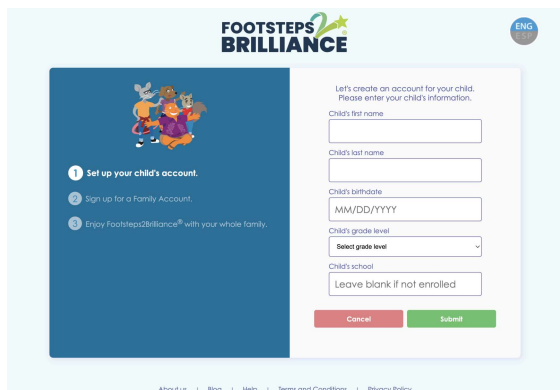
FOOTSTEPS 2 BRILLIANCE ®

ENG
ESP

1 Set up your child's account.

2 Sign up for a Family Account.

3 Enjoy Footsteps2Brilliance® with your whole family.

Let's create an account for your child. Please enter your child's information.

Child's first name

Child's last name

Child's birthdate
MM/DD/YYYY

Child's grade level
Select grade level

Child's school
Leave blank if not enrolled

Cancel
Submit

About us | Blog | Help | Terms and Conditions | Privacy Policy